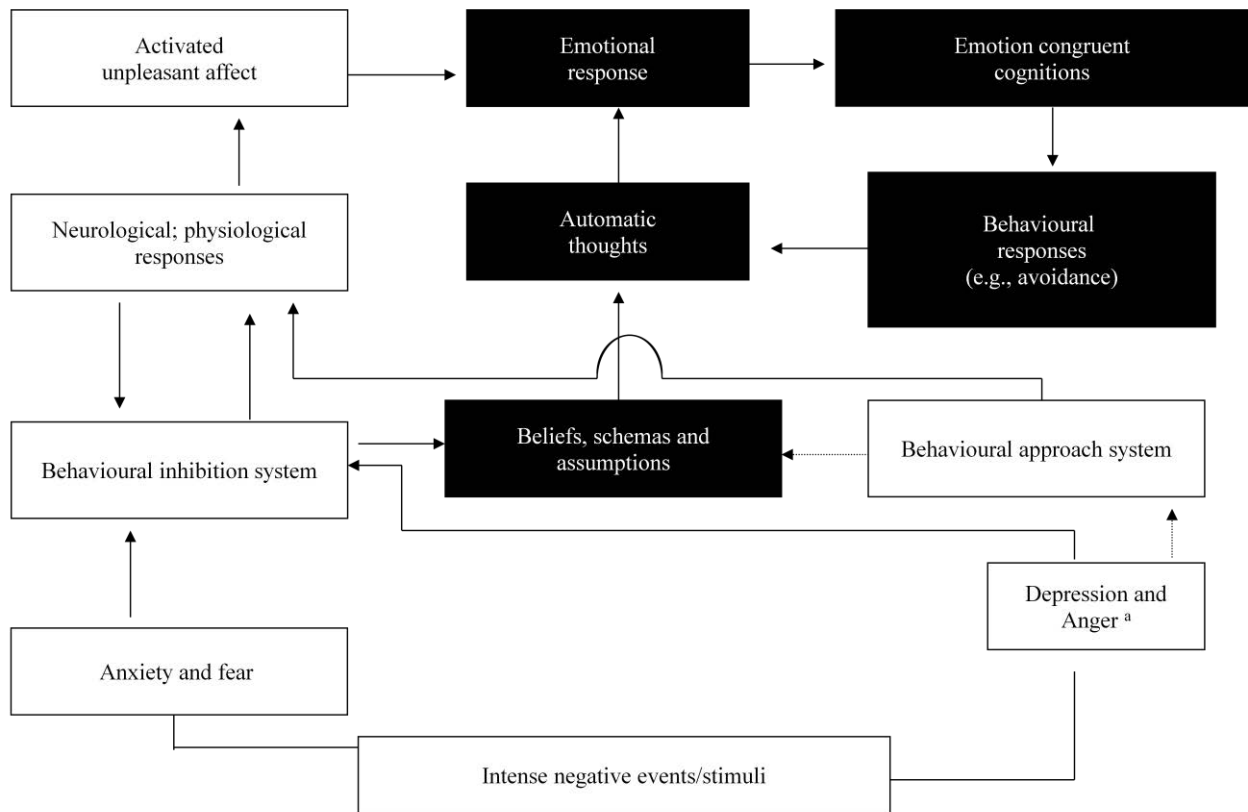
Activated unpleasant affect

Emotional response

Emotion congruent cognitions

Neurological; physiological responses

Automatic thoughts

Behavioural responses (e.g., avoidance)

Behavioural inhibition system

Beliefs, schemas and assumptions

Behavioural approach system

Depression and Anger $^{a}$

Anxiety and fear

Intense negative events/stimuli